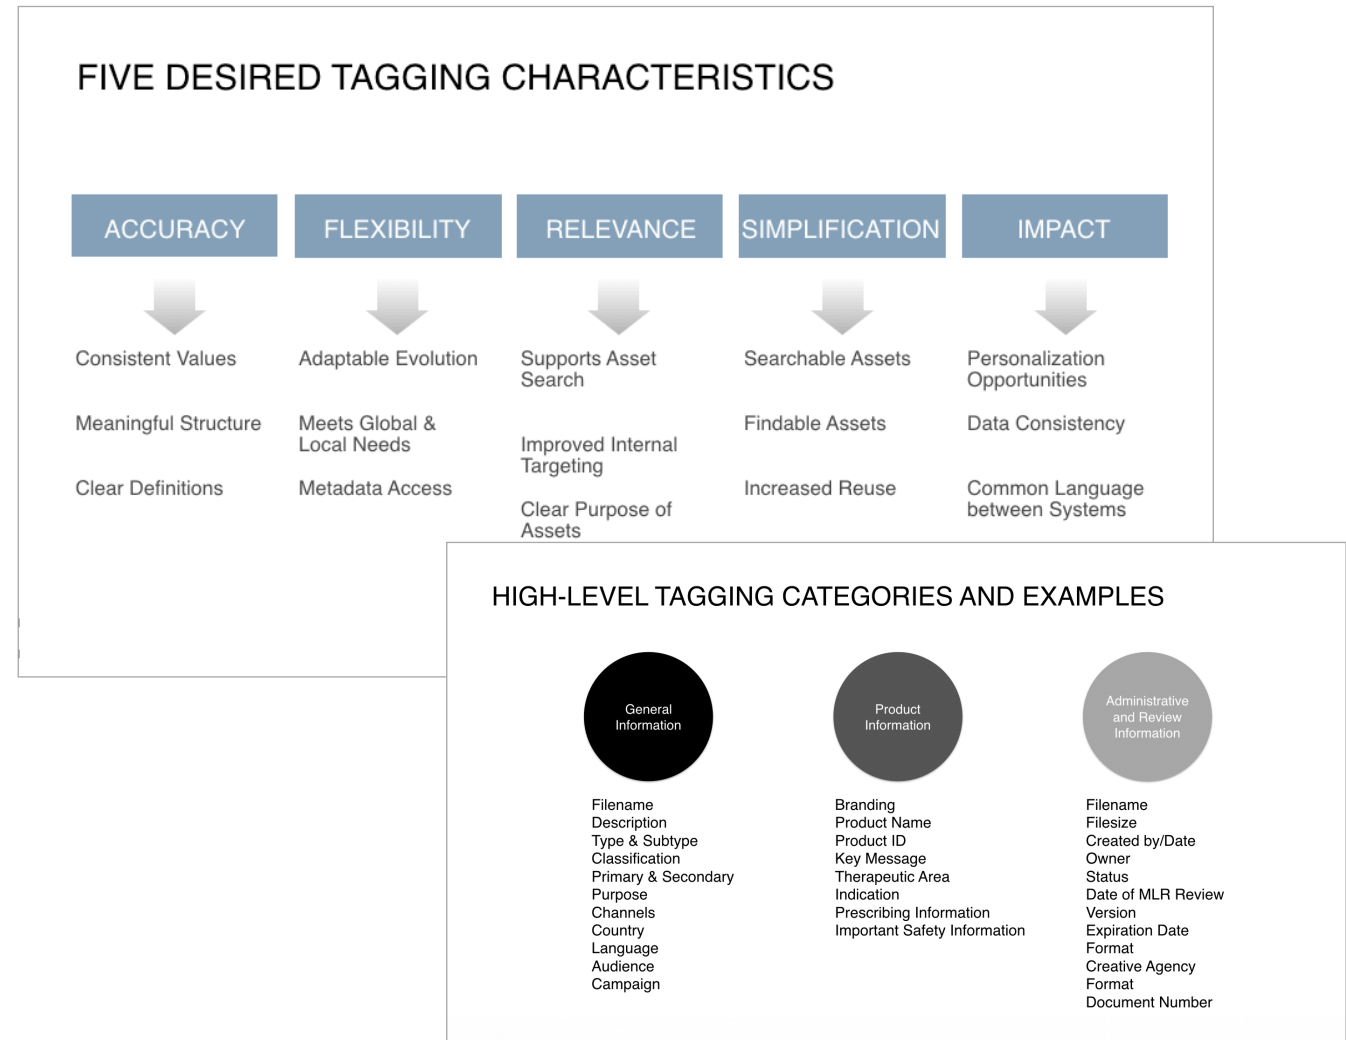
FIVE DESIRED TAGGING CHARACTERISTICS

ACCURACY

Consistent Values

Meaningful Structure

Clear Definitions

FLEXIBILITY

Adaptable Evolution

Meets Global & Local Needs

Metadata Access

RELEVANCE

Supports Asset Search

Improved Internal Targeting

Clear Purpose of Assets

SIMPLIFICATION

Searchable Assets

Findable Assets

Increased Reuse

IMPACT

Personalization Opportunities

Data Consistency

Common Language between Systems

HIGH-LEVEL TAGGING CATEGORIES AND EXAMPLES

General Information

Filename
Description
Type & Subtype
Classification
Primary & Secondary
Purpose
Channels
Country
Language
Audience
Campaign

Product Information

Branding
Product Name
Product ID
Key Message
Therapeutic Area
Indication
Prescribing Information
Important Safety Information

Administrative and Review Information

Filename
Filesize
Created by/Date
Owner
Status
Date of MLR Review
Version
Expiration Date
Format
Creative Agency
Format
Document Number